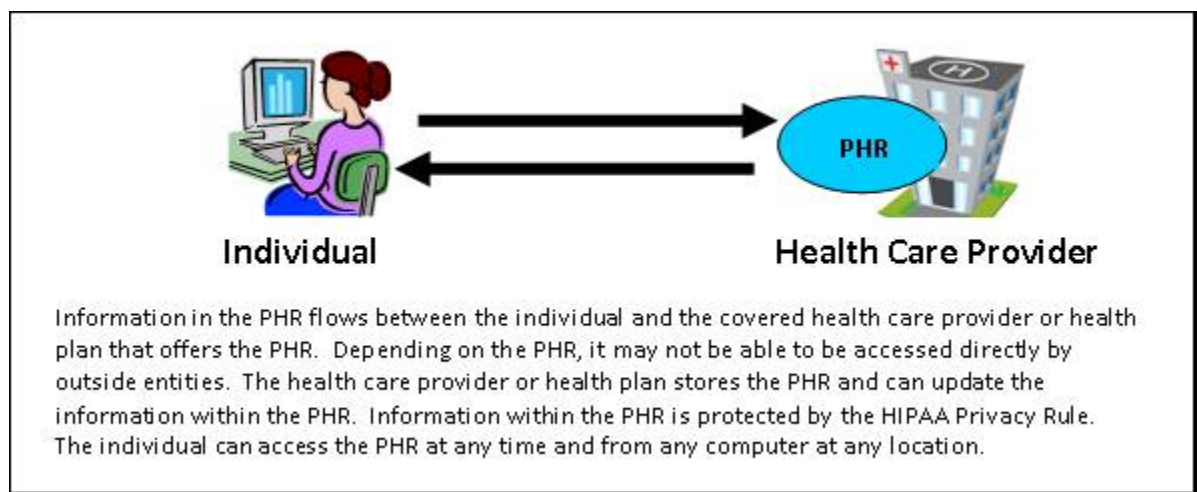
PHR

Individual

Health Care Provider

Information in the PHR flows between the individual and the covered health care provider or health plan that offers the PHR. Depending on the PHR, it may not be able to be accessed directly by outside entities. The health care provider or health plan stores the PHR and can update the information within the PHR. Information within the PHR is protected by the HIPAA Privacy Rule. The individual can access the PHR at any time and from any computer at any location.